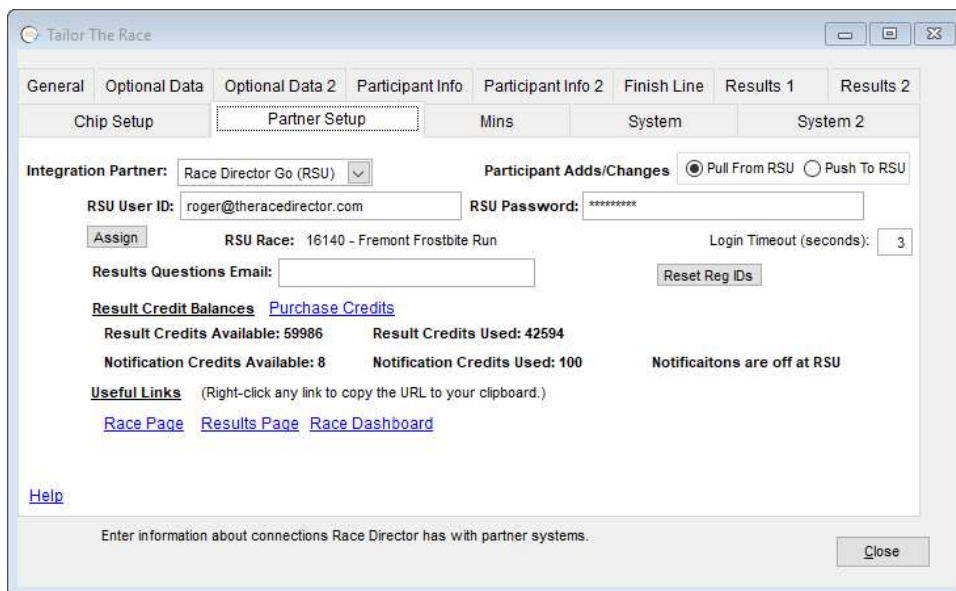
Tailor The Race

General | Optional Data | Optional Data 2 | Participant Info | Participant Info 2 | Finish Line | Results 1 | Results 2
Chip Setup | Partner Setup | Mins | System | System 2

Integration Partner: Race Director Go (RSU)

Participant Adds/Changes  Pull From RSU  Push To RSU

RSU User ID: roger@theracedirector.com  RSU Password: *********

Assign  RSU Race: 16140 - Fremont Frostbite Run  Login Timeout (seconds): 3

Results Questions Email:  Reset Reg IDs

Result Credit Balances  Purchase Credits

Result Credits Available: 59986  Result Credits Used: 42594

Notification Credits Available: 8  Notification Credits Used: 100  Notificaitons are off at RSU

Useful Links  (Right-click any link to copy the URL to your clipboard.)

Race Page  Results Page  Race Dashboard

Help

Enter information about connections Race Director has with partner systems.

Close